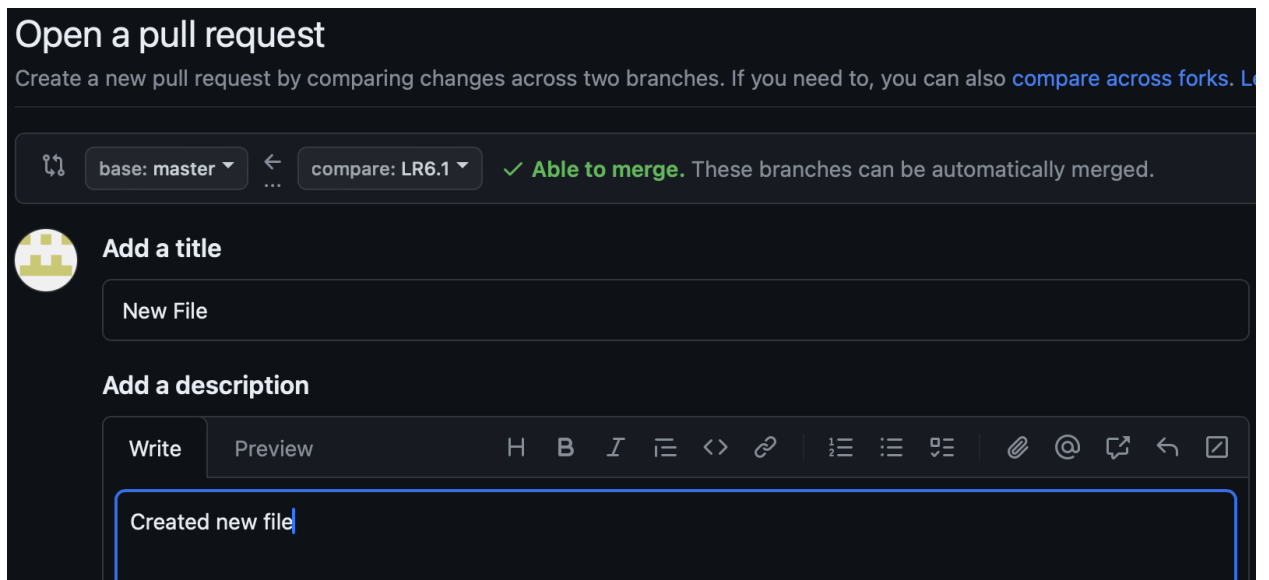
Open a pull request

Create a new pull request by comparing changes across two branches. If you need to, you can also compare across forks. L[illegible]

base: master ← compare: LR6.1 ✓ Able to merge. These branches can be automatically merged.

Add a title

New File

Add a description

Write Preview H B I

Created new file